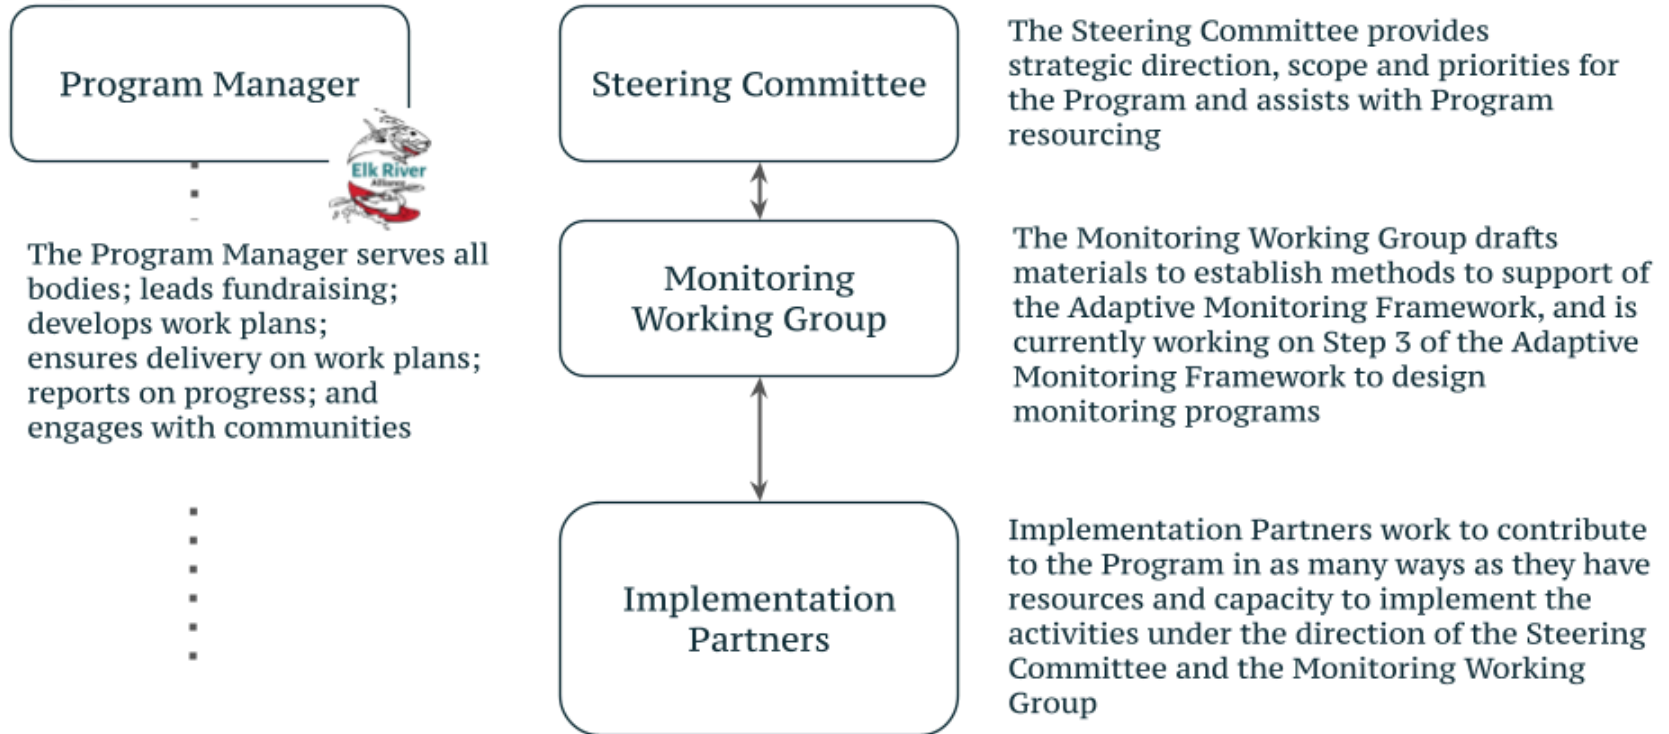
Program Manager

Elk River Alliance

The Program Manager serves all bodies; leads fundraising; develops work plans; ensures delivery on work plans; reports on progress; and engages with communities

Steering Committee

The Steering Committee provides strategic direction, scope and priorities for the Program and assists with Program resourcing

Monitoring Working Group

The Monitoring Working Group drafts materials to establish methods to support of the Adaptive Monitoring Framework, and is currently working on Step 3 of the Adaptive Monitoring Framework to design monitoring programs

Implementation Partners

Implementation Partners work to contribute to the Program in as many ways as they have resources and capacity to implement the activities under the direction of the Steering Committee and the Monitoring Working Group